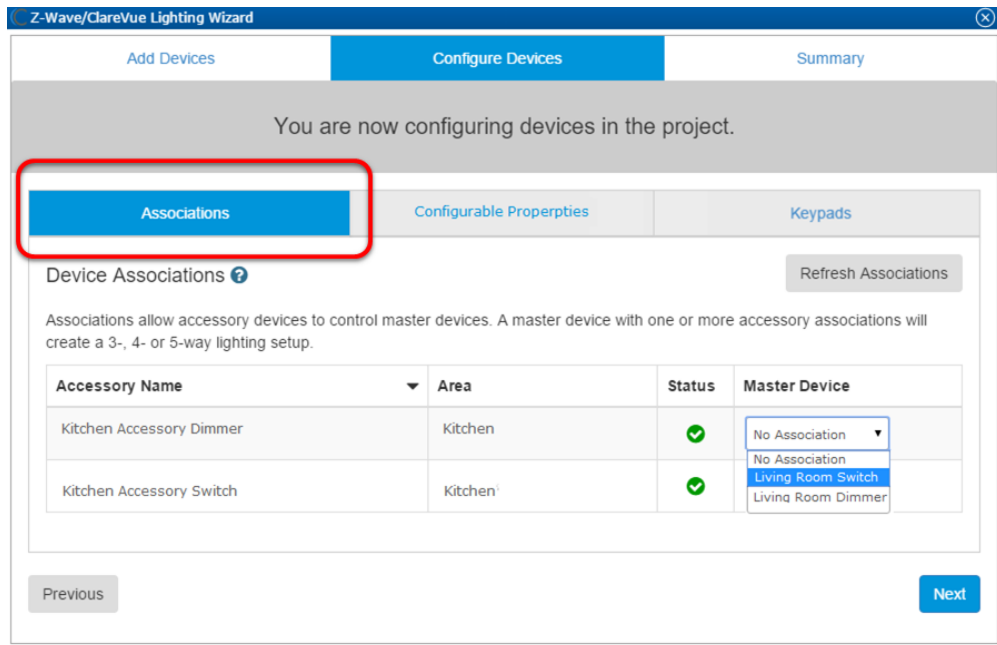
Z-Wave/ClareVue Lighting Wizard

Add Devices
Configure Devices
Summary

You are now configuring devices in the project.

Associations
Configurable Properpties
Keypads

Device Associations

Refresh Associations

Associations allow accessory devices to control master devices. A master device with one or more accessory associations will create a 3-, 4- or 5-way lighting setup.

| Accessory Name | Area | Status | Master Device |
|---|---|---|---|
| Kitchen Accessory Dimmer | Kitchen | | No Association |
| Kitchen Accessory Switch | Kitchen | | |

No Association
Living Room Switch
Living Room Dimmer

Previous
Next